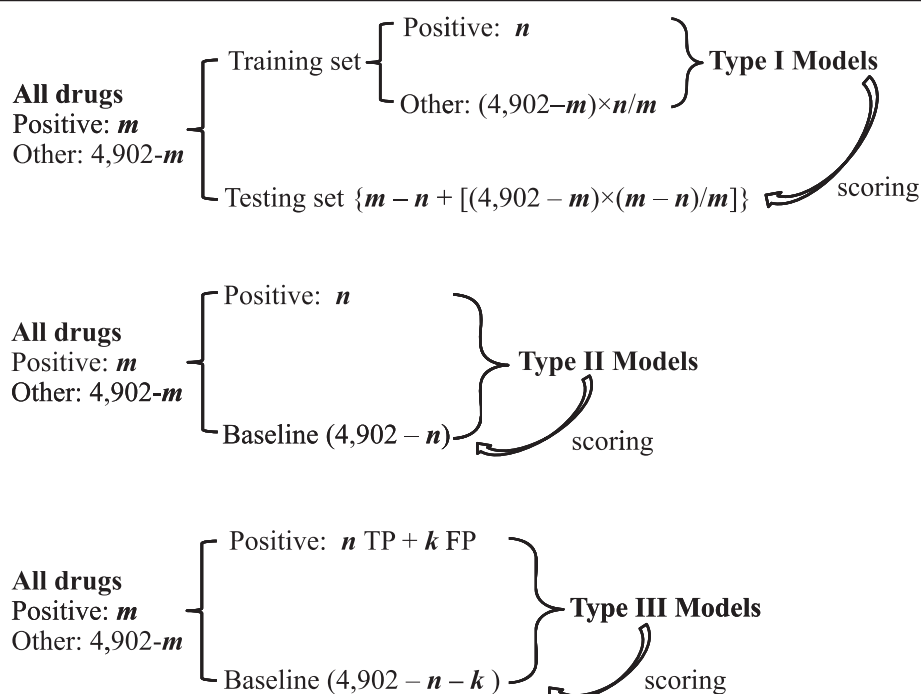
All drugs
Positive: $m$
Other: 4,902-$m$

Training set
Positive: $n$
Other: $(4{,}902-m)\times n/m$
Type I Models

Testing set $\{m - n + [(4{,}902 - m)\times(m - n)/m]\}$
scoring

All drugs
Positive: $m$
Other: 4,902-$m$

Positive: $n$
Type II Models
Baseline $(4{,}902 - n)$
scoring

All drugs
Positive: $m$
Other: 4,902-$m$

Positive: $n$ TP + $k$ FP
Type III Models
Baseline $(4{,}902 - n - k)$
scoring